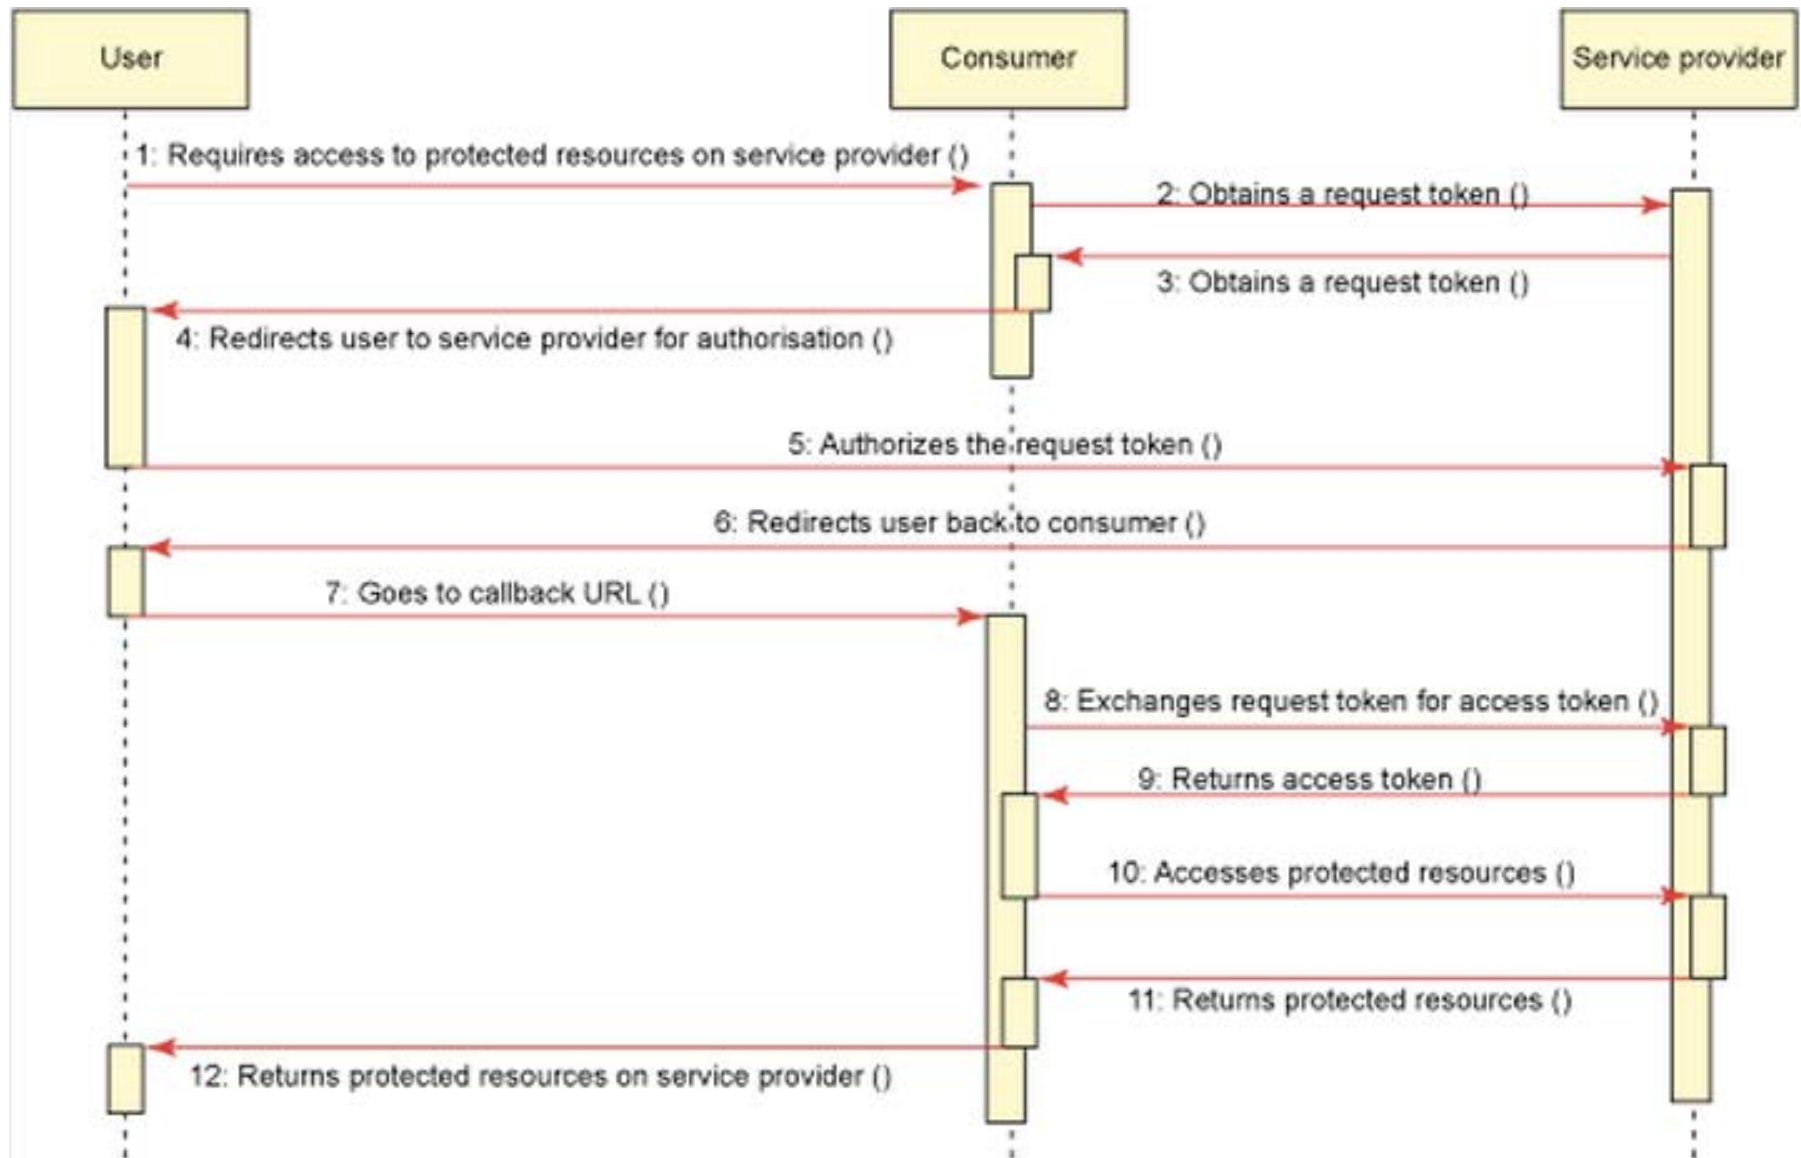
User

Consumer

Service provider

1: Requires access to protected resources on service provider ()

2: Obtains a request token ()

3: Obtains a request token ()

4: Redirects user to service provider for authorisation ()

5: Authorizes the request token ()

6: Redirects user back to consumer ()

7: Goes to callback URL ()

8: Exchanges request token for access token ()

9: Returns access token ()

10: Accesses protected resources ()

11: Returns protected resources ()

12: Returns protected resources on service provider ()